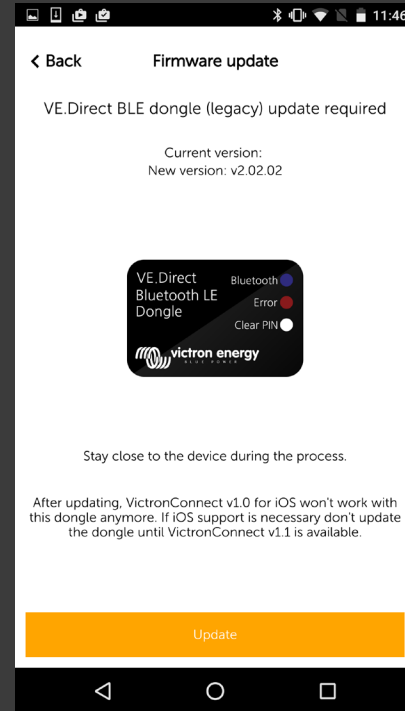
11:46

< Back

Firmware update

VE.Direct BLE dongle (legacy) update required

Current version:
New version: v2.02.02

VE.Direct
Bluetooth LE
Dongle

Bluetooth
Error
Clear PIN

victron energy
BLUE POWER

Stay close to the device during the process.

After updating, VictronConnect v1.0 for iOS won't work with this dongle anymore. If iOS support is necessary don't update the dongle until VictronConnect v1.1 is available.

Update